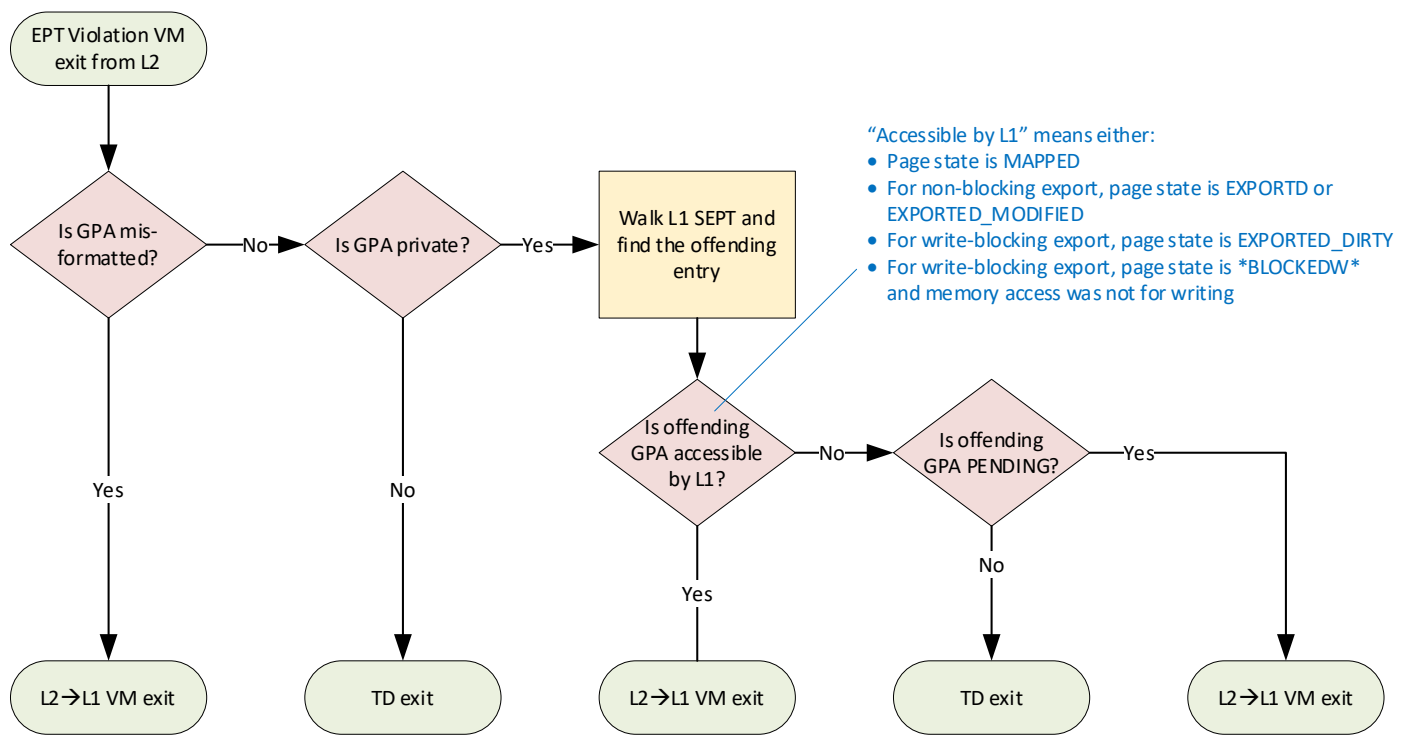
EPT Violation VM exit from L2

Is GPA misformatted?

No

Is GPA private?

Yes

Walk L1 SEPT and find the offending entry

"Accessible by L1" means either:
• Page state is MAPPED
• For non-blocking export, page state is EXPORTD or EXPORTED_MODIFIED
• For write-blocking export, page state is EXPORTED_DIRTY
• For write-blocking export, page state is *BLOCKEDW* and memory access was not for writing

Is offending GPA accessible by L1?

No

Is offending GPA PENDING?

Yes

Yes

No

Yes

No

L2→L1 VM exit

TD exit

L2→L1 VM exit

TD exit

L2→L1 VM exit